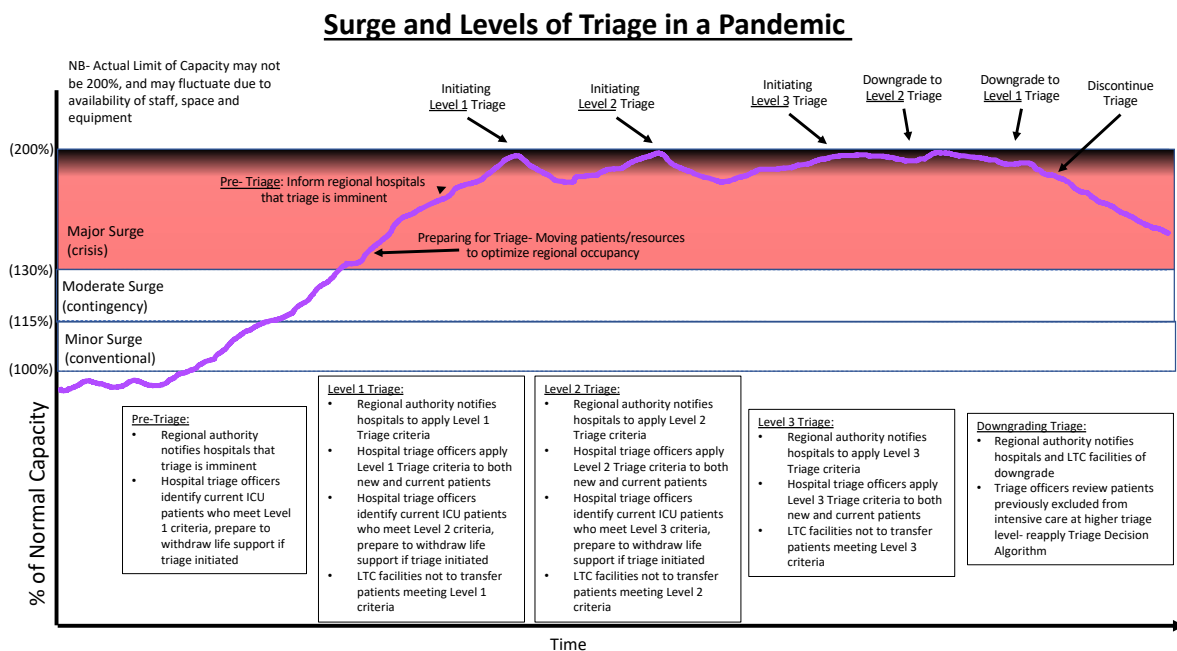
Surge and Levels of Triage in a Pandemic

NB- Actual Limit of Capacity may not be 200%, and may fluctuate due to availability of staff, space and equipment

Initiating Level 1 Triage

Initiating Level 2 Triage

Initiating Level 3 Triage

Downgrade to Level 2 Triage

Downgrade to Level 1 Triage

Discontinue Triage

(200%)

Pre- Triage: Inform regional hospitals that triage is imminent

Major Surge (crisis)

Preparing for Triage- Moving patients/resources to optimize regional occupancy

(130%)

Moderate Surge (contingency)

(115%)

Minor Surge (conventional)

(100%)

% of Normal Capacity

Pre-Triage:
- Regional authority notifies hospitals that triage is imminent
- Hospital triage officers identify current ICU patients who meet Level 1 criteria, prepare to withdraw life support if triage initiated

Level 1 Triage:
- Regional authority notifies hospitals to apply Level 1 Triage criteria
- Hospital triage officers apply Level 1 Triage criteria to both new and current patients
- Hospital triage officers identify current ICU patients who meet Level 2 criteria, prepare to withdraw life support if triage initiated
- LTC facilities not to transfer patients meeting Level 1 criteria

Level 2 Triage:
- Regional authority notifies hospitals to apply Level 2 Triage criteria
- Hospital triage officers apply Level 2 Triage criteria to both new and current patients
- Hospital triage officers identify current ICU patients who meet Level 3 criteria, prepare to withdraw life support if triage initiated
- LTC facilities not to transfer patients meeting Level 2 criteria

Level 3 Triage:
- Regional authority notifies hospitals to apply Level 3 Triage criteria
- Hospital triage officers apply Level 3 Triage criteria to both new and current patients
- LTC facilities not to transfer patients meeting Level 3 criteria

Downgrading Triage:
- Regional authority notifies hospitals and LTC facilities of downgrade
- Triage officers review patients previously excluded from intensive care at higher triage level- reapply Triage Decision Algorithm

Time